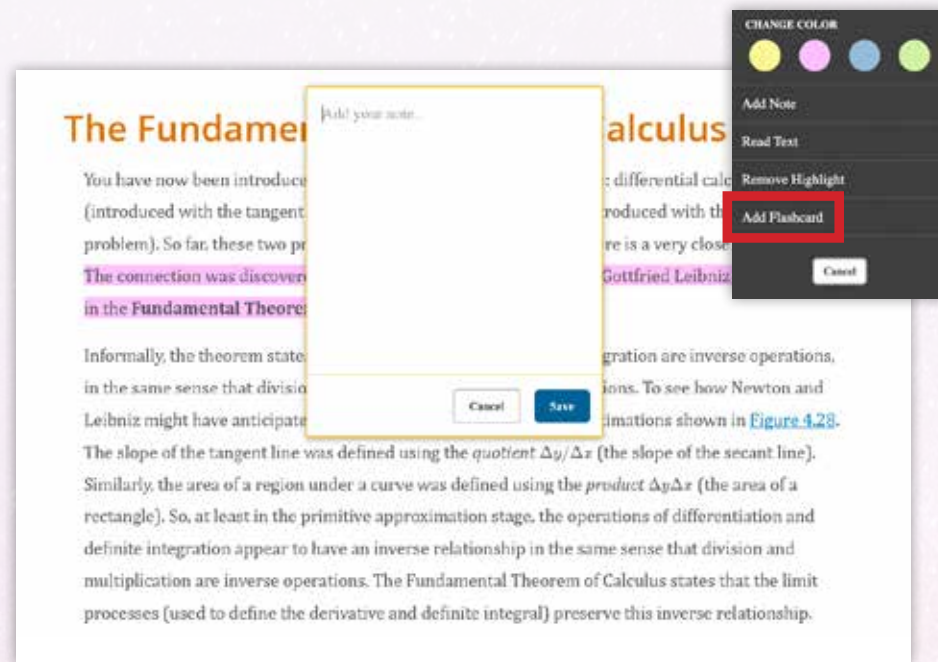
The Fundamen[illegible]alculus

You have now been introduce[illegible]: differential calc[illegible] (introduced with the tangent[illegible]roduced with th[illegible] problem). So far, these two pr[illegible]re is a very clos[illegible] The connection was discover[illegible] Gottfried Leibniz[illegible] in the **Fundamental Theore**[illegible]

Informally, the theorem state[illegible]gration are inverse operations, in the same sense that divisio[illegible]ions. To see how Newton and Leibniz might have anticipate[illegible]ximations shown in Figure 4.28. The slope of the tangent line was defined using the *quotient* $\Delta y/\Delta x$ (the slope of the secant line). Similarly, the area of a region under a curve was defined using the *product* $\Delta y \Delta x$ (the area of a rectangle). So, at least in the primitive approximation stage, the operations of differentiation and definite integration appear to have an inverse relationship in the same sense that division and multiplication are inverse operations. The Fundamental Theorem of Calculus states that the limit processes (used to define the derivative and definite integral) preserve this inverse relationship.

Add your note...

Cancel

Save

CHANGE COLOR

Add Note

Read Text

Remove Highlight

Add Flashcard

Cancel